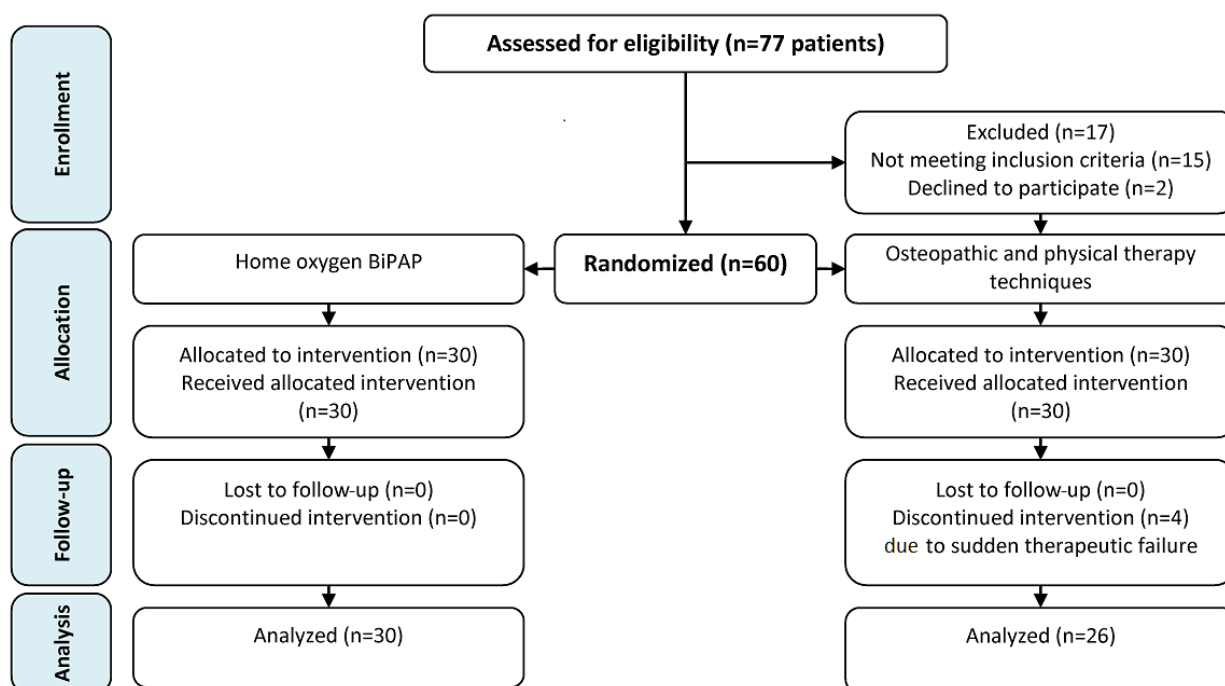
Enrollment

Assessed for eligibility (n=77 patients)

Excluded (n=17)
Not meeting inclusion criteria (n=15)
Declined to participate (n=2)

Allocation

Home oxygen BiPAP

Randomized (n=60)

Osteopathic and physical therapy techniques

Allocated to intervention (n=30)
Received allocated intervention (n=30)

Allocated to intervention (n=30)
Received allocated intervention (n=30)

Follow-up

Lost to follow-up (n=0)
Discontinued intervention (n=0)

Lost to follow-up (n=0)
Discontinued intervention (n=4) due to sudden therapeutic failure

Analysis

Analyzed (n=30)

Analyzed (n=26)